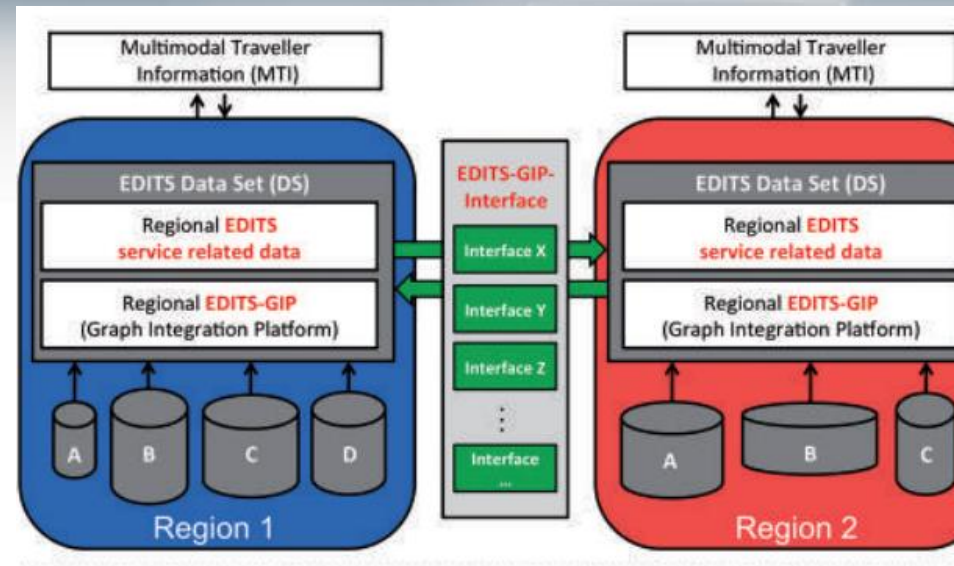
Multimodal Traveller Information (MTI)

EDITS Data Set (DS)

Regional EDITS service related data

Regional EDITS-GIP (Graph Integration Platform)

A

B

C

D

Region 1

EDITS-GIP-Interface

Interface X

Interface Y

Interface Z

⋮

Interface …

Multimodal Traveller Information (MTI)

EDITS Data Set (DS)

Regional EDITS service related data

Regional EDITS-GIP (Graph Integration Platform)

A

B

C

Region 2